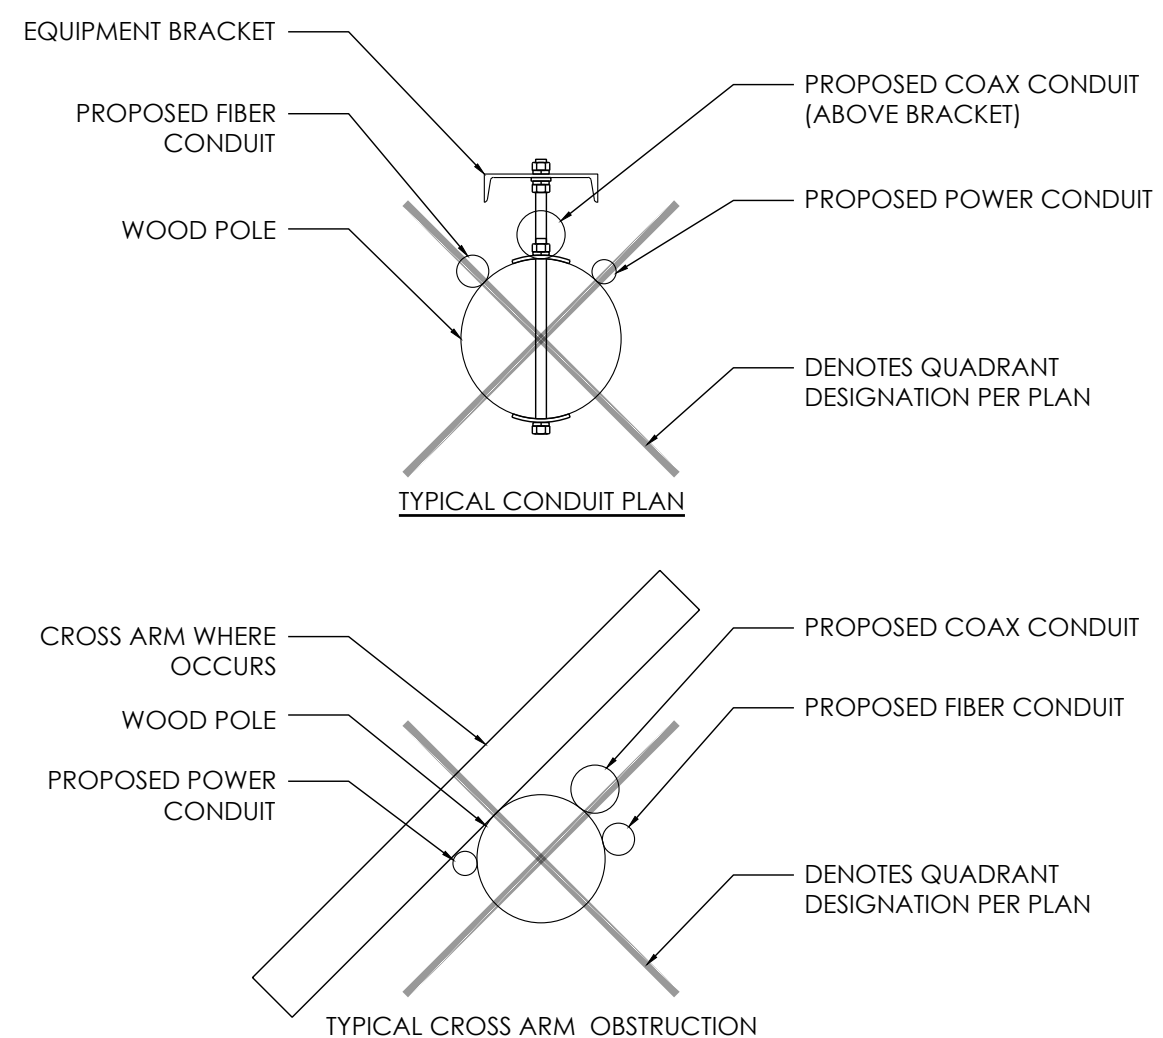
EQUIPMENT BRACKET

PROPOSED FIBER CONDUIT

WOOD POLE

PROPOSED COAX CONDUIT (ABOVE BRACKET)

PROPOSED POWER CONDUIT

DENOTES QUADRANT DESIGNATION PER PLAN

TYPICAL CONDUIT PLAN

CROSS ARM WHERE OCCURS

WOOD POLE

PROPOSED POWER CONDUIT

PROPOSED COAX CONDUIT

PROPOSED FIBER CONDUIT

DENOTES QUADRANT DESIGNATION PER PLAN

TYPICAL CROSS ARM OBSTRUCTION